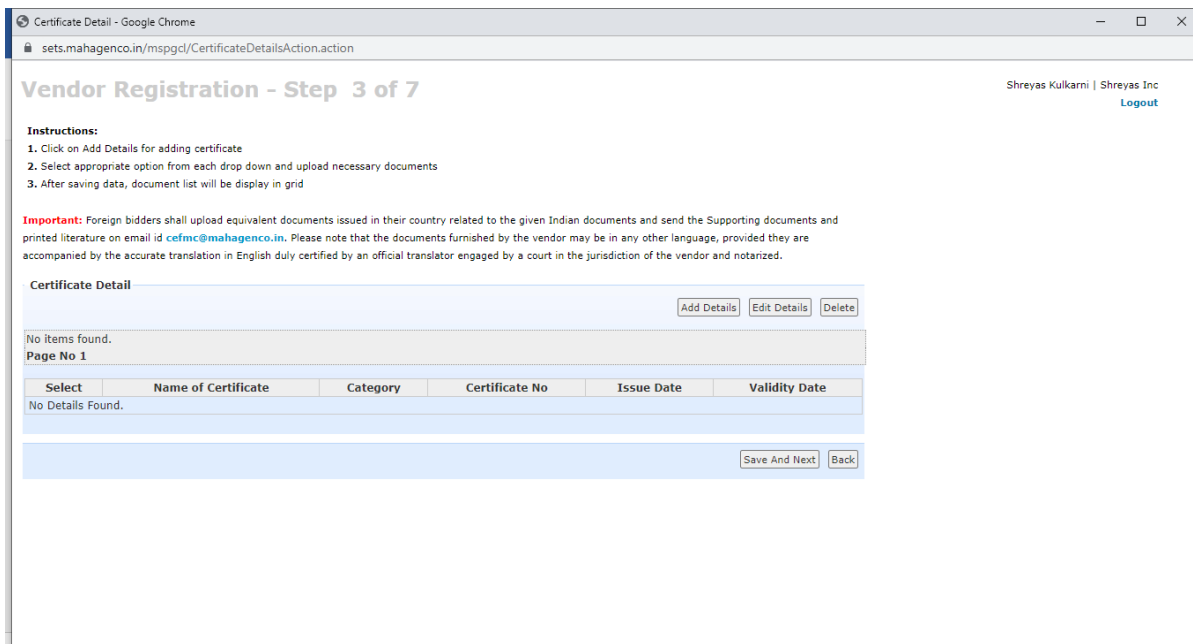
Certificate Detail - Google Chrome

sets.mahagenco.in/mspgcl/CertificateDetailsAction.action

Vendor Registration - Step 3 of 7

Shreyas Kulkarni | Shreyas Inc
Logout

Instructions:
1. Click on Add Details for adding certificate
2. Select appropriate option from each drop down and upload necessary documents
3. After saving data, document list will be display in grid

Important: Foreign bidders shall upload equivalent documents issued in their country related to the given Indian documents and send the Supporting documents and printed literature on email id cefmc@mahagenco.in. Please note that the documents furnished by the vendor may be in any other language, provided they are accompanied by the accurate translation in English duly certified by an official translator engaged by a court in the jurisdiction of the vendor and notarized.

Certificate Detail

Add Details Edit Details Delete

No items found.
Page No 1

| Select | Name of Certificate | Category | Certificate No | Issue Date | Validity Date |
|---|---|---|---|---|---|
| No Details Found. | | | | | |

Save And Next Back